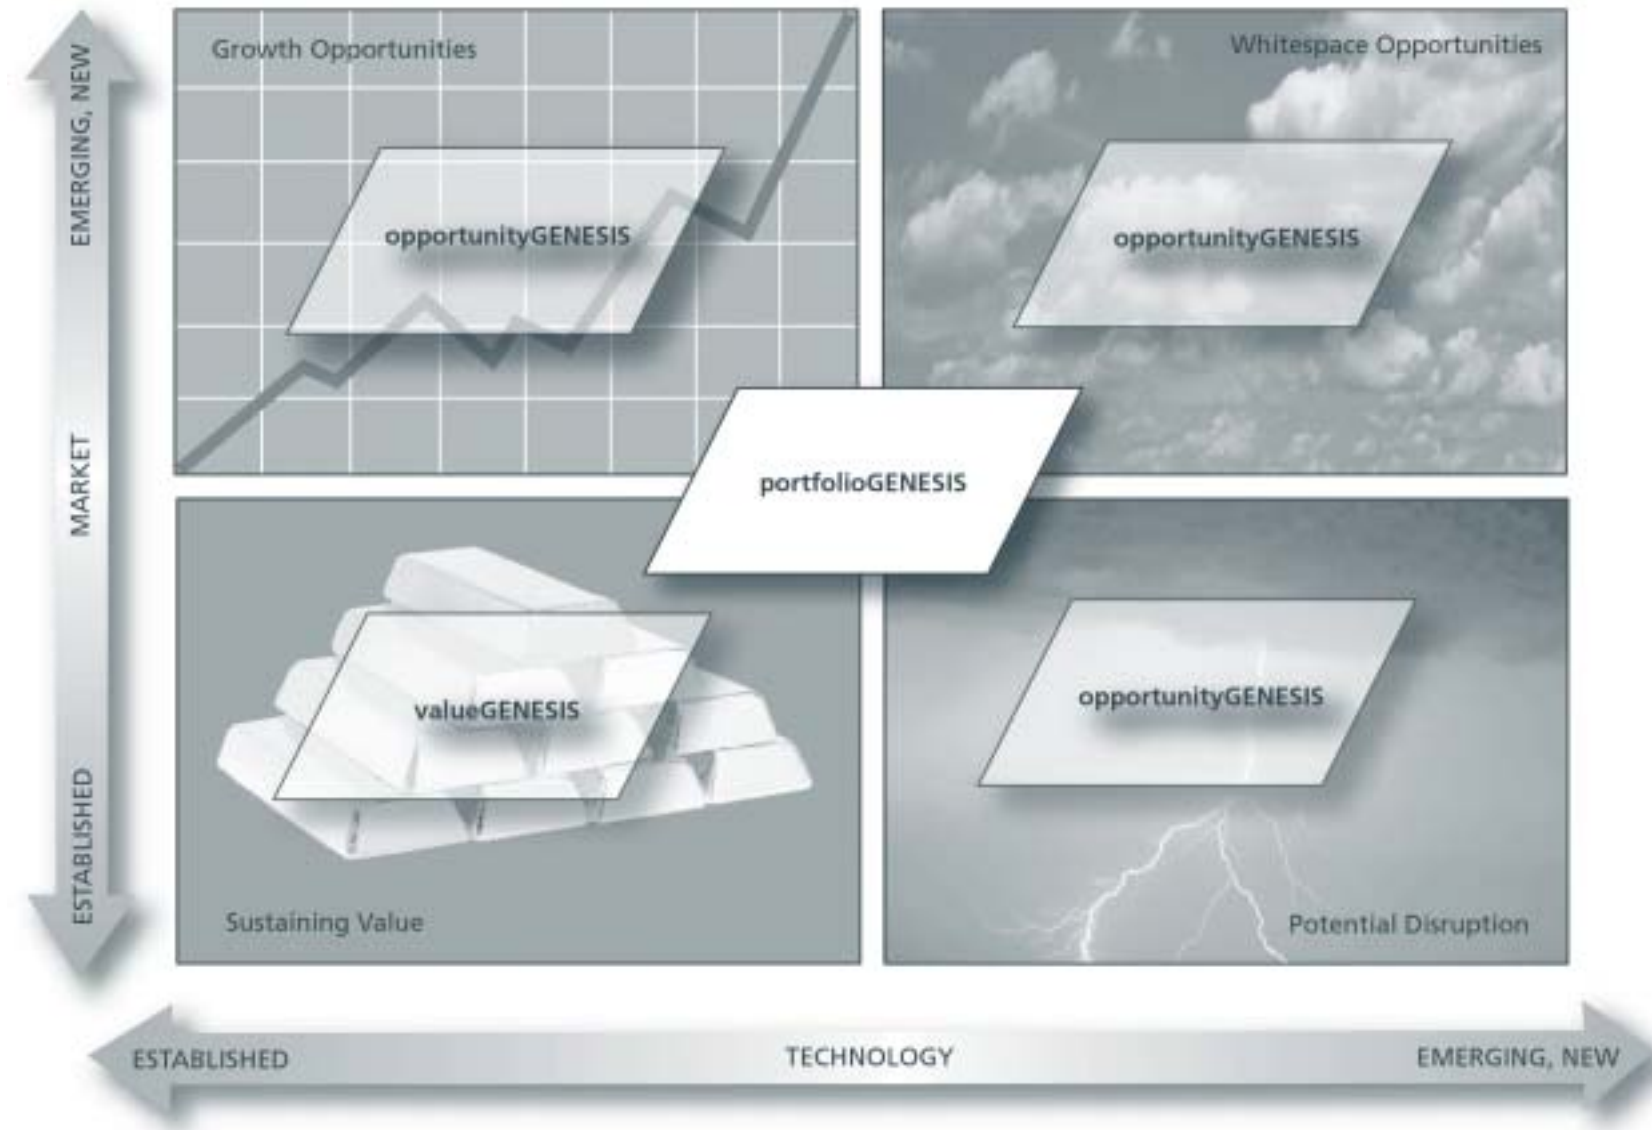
EMERGING, NEW

MARKET

ESTABLISHED

Growth Opportunities

opportunityGENESIS

Whitespace Opportunities

opportunityGENESIS

portfolioGENESIS

valueGENESIS

Sustaining Value

opportunityGENESIS

Potential Disruption

ESTABLISHED

TECHNOLOGY

EMERGING, NEW